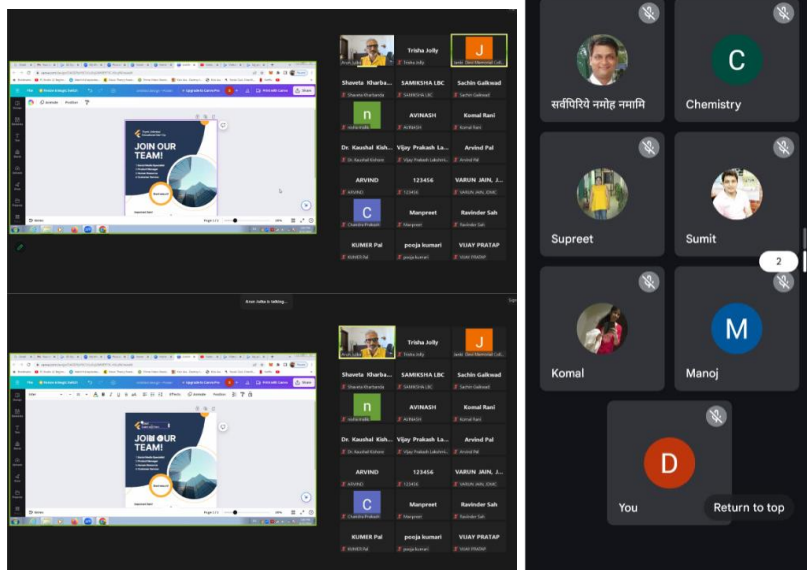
JOIN OUR TEAM!

Trisha Jolly
J
Shaveta Kharba...
SAMIKSHA LBC
Sachin Gaikwad
n
AVINASH
Komal Rani
Dr. Kaushal Kish...
Vijay Prakash La...
Arvind Pal
ARVIND
123456
VARUN JAIN, J...
C
Manpreet
Ravinder Sah
KUMER Pal
pooja kumari
VIJAY PRATAP

Arun Jolta is talking...

JOIN OUR TEAM!

Trisha Jolly
J
Shaveta Kharba...
SAMIKSHA LBC
Sachin Gaikwad
n
AVINASH
Komal Rani
Dr. Kaushal Kish...
Vijay Prakash La...
Arvind Pal
ARVIND
123456
VARUN JAIN, J...
C
Manpreet
Ravinder Sah
KUMER Pal
pooja kumari
VIJAY PRATAP

सर्वप्रिये नमोह नमामि
C
Chemistry
Supreet
Sumit
2
Komal
M
Manoj
D
You
Return to top